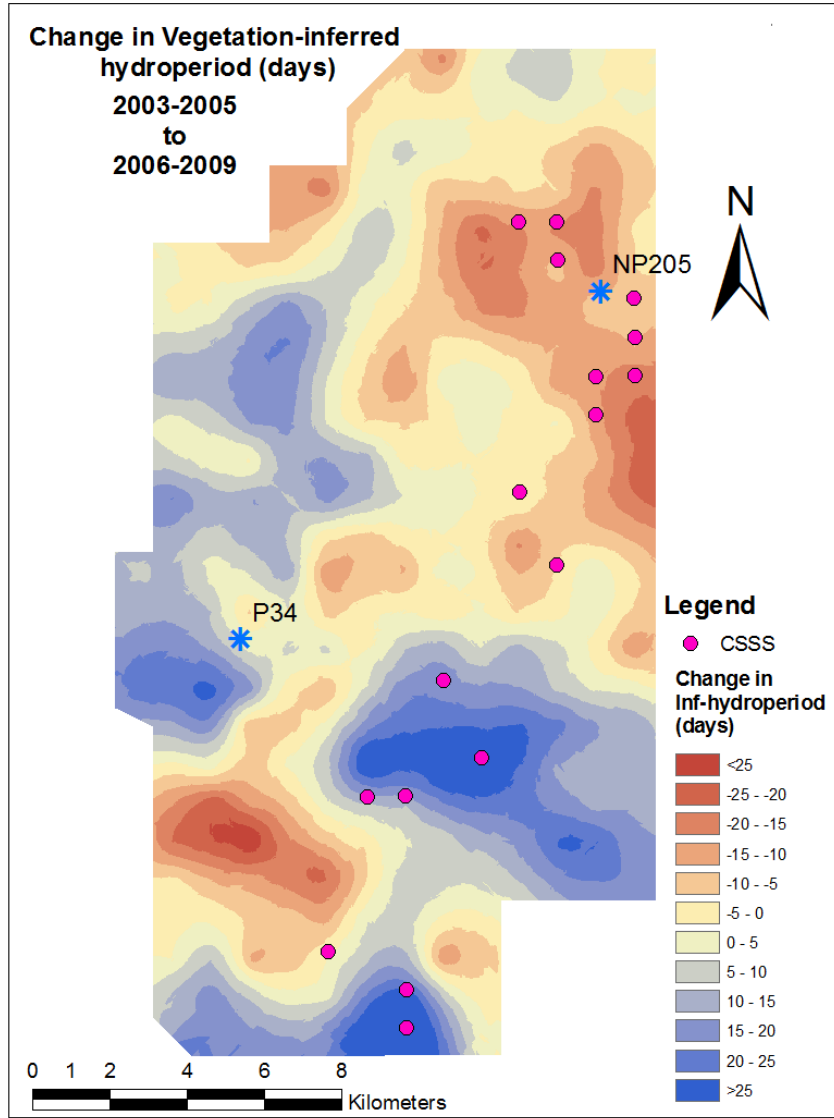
Change in Vegetation-inferred hydroperiod (days)

2003-2005 to 2006-2009

N

NP205

P34

Legend

CSSS

Change in Inf-hydroperiod (days)

<25

-25 - -20

-20 - -15

-15 - -10

-10 - -5

-5 - 0

0 - 5

5 - 10

10 - 15

15 - 20

20 - 25

>25

0 1 2 4 6 8

Kilometers